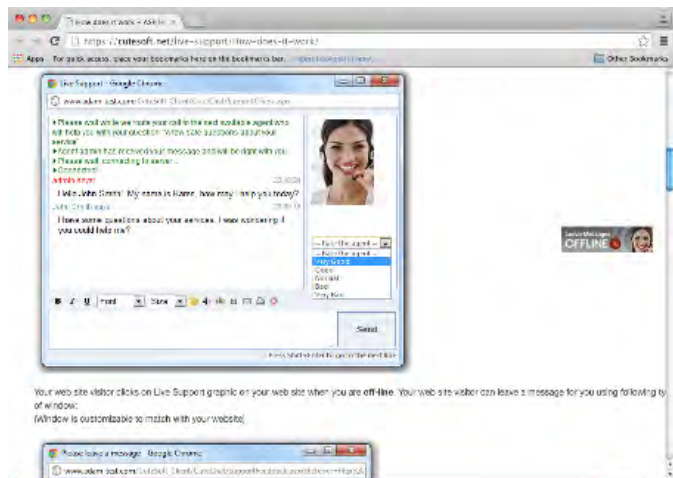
How does it work - ASKcute ×

https://cutesoft.net/live-support/How-does-it-work/

Apps For quick access, place your bookmarks here on the bookmarks bar. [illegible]

Other Bookmarks

Live Support - Google Chrome

www.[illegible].com/CuteSoft_Client/CuteChat/SupportClient.aspx

• Please wait while we route your call to the next available agent who will help you with your question "Wow, site questions about your service"
• Agent admin has received your message and will be right with you.
• Please wait, connecting to server...
• Connected!

Administrator 23:08:08

Hello John Smith! My name is Rome, how may I help you today?

John Smith says 23:08:19

I have some questions about your services. I was wondering if you could help me?

-- Rate the agent --
-- Rate the agent --
Very Good
Good
Normal
Bad
Very Bad

B I U Font Size

Send

Press Shift+Enter to go to the next line

Live Support Chat
OFFLINE

Your web site visitor clicks on Live Support graphic on your web site when you are off-line. Your web site visitor can leave a message for you using following ty of window:
(Window is customizable to match with your website)

Please leave a message - Google Chrome

www.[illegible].com/CuteSoft_Client/CuteChat/SupportFeedback.aspx?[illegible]